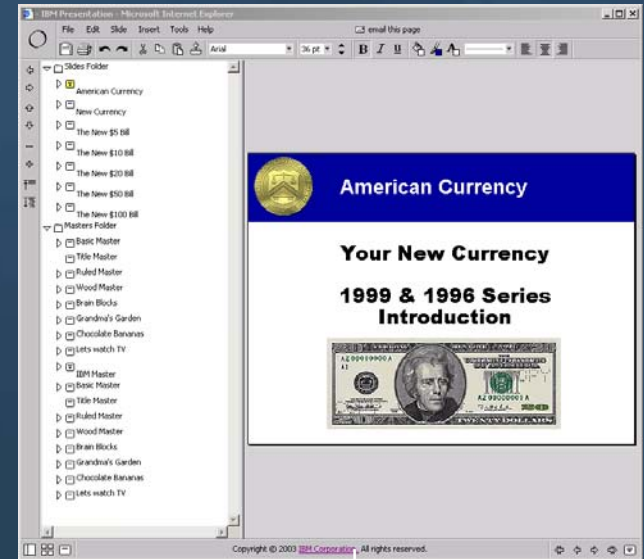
IBM Presentation - Microsoft Internet Explorer

File Edit Slide Insert Tools Help

email this page

Arial 36 pt B I U

Slides Folder
American Currency
New Currency
The New $5 Bill
The New $10 Bill
The New $20 Bill
The New $50 Bill
The New $100 Bill
Masters Folder
Basic Master
Title Master
Ruled Master
Wood Master
Brain Blocks
Grandma's Garden
Chocolate Bananas
Lets watch TV
IBM Master
Basic Master
Title Master
Ruled Master
Wood Master
Brain Blocks
Grandma's Garden
Chocolate Bananas
Lets watch TV

American Currency

Your New Currency

1999 & 1996 Series Introduction

TWENTY DOLLARS

Copyright © 2003 IBM Corporation. All rights reserved.